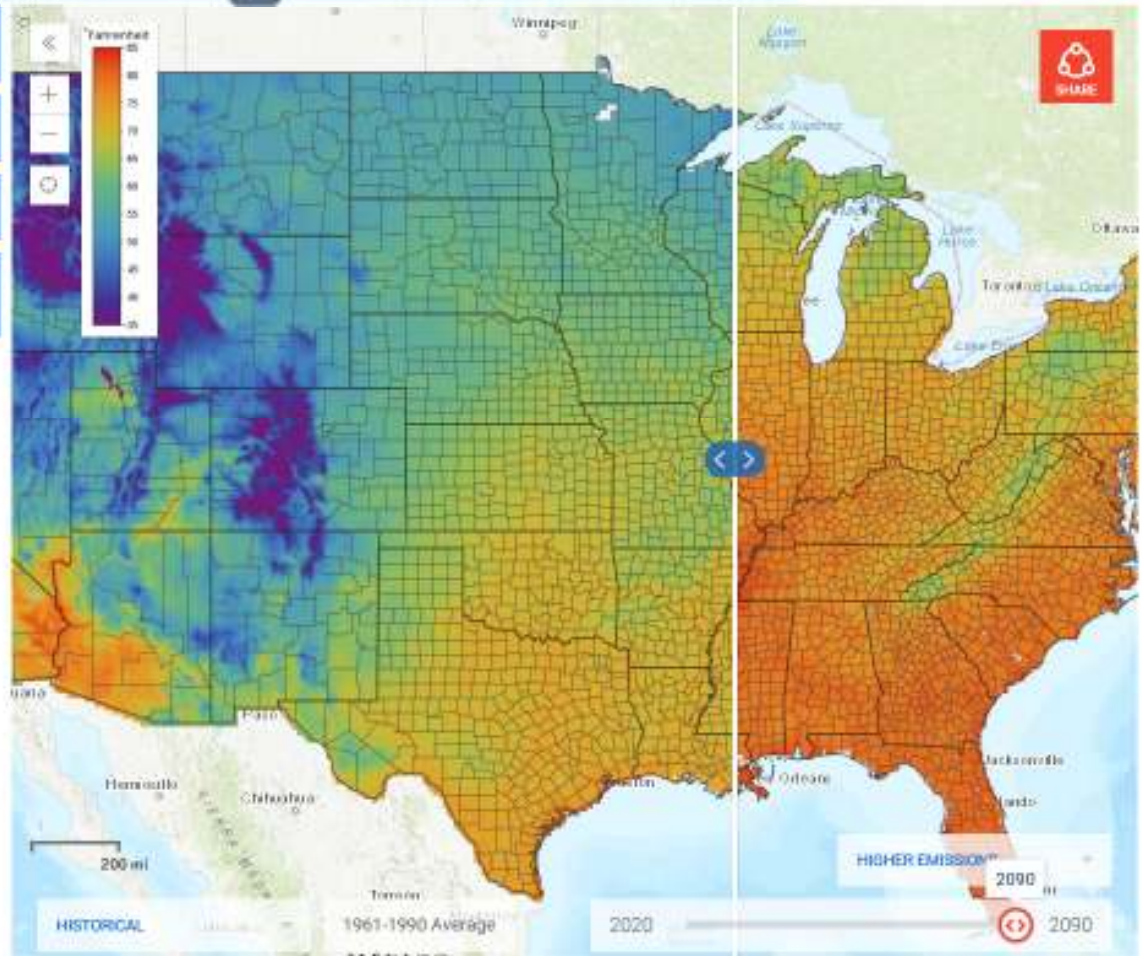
Winnipeg

Fahrenheit
85
80
75
70
65
60
55
50
45
40
35

SHARE

Lake Superior

Lake Huron

Ottawa

Toronto Lake Ontario

Lake Erie

Hermosillo

Chihuahua

Orleans

Jacksonville

lando

200 mi

HIGHER EMISSIONS

2090

HISTORICAL

1961-1990 Average

2020

2090